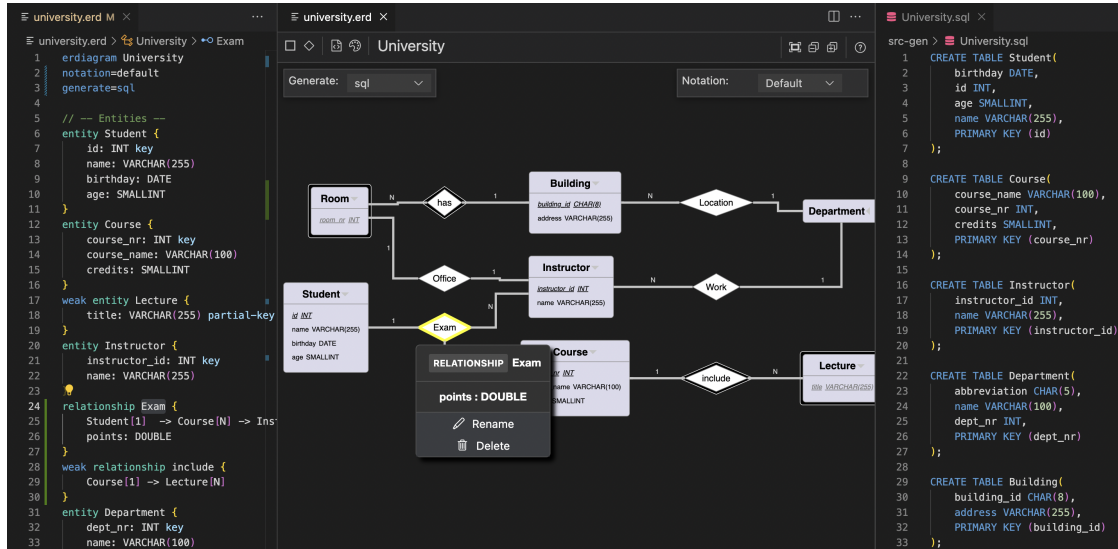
university.erd M ×
university.erd > University > Exam
1 erdiagram University
2 notation=default
3 generate=sql
4
5 // -- Entities --
6 entity Student {
7 id: INT key
8 name: VARCHAR(255)
9 birthday: DATE
10 age: SMALLINT
11 }
12 entity Course {
13 course_nr: INT key
14 course_name: VARCHAR(100)
15 credits: SMALLINT
16 }
17 weak entity Lecture {
18 title: VARCHAR(255) partial-key
19 }
20 entity Instructor {
21 instructor_id: INT key
22 name: VARCHAR(255)
23
24 relationship Exam {
25 Student[1] -> Course[N] -> Ins
26 points: DOUBLE
27 }
28 weak relationship include {
29 Course[1] -> Lecture[N]
30 }
31 entity Department {
32 dept_nr: INT key
33 name: VARCHAR(100)

university.erd ×
University
Generate: sql
Notation: Default
Room
room_nr INT
N
has
1
Building
building_id CHAR(8)
address VARCHAR(255)
N
Location
1
Department
Office
1
Instructor
instructor_id INT
name VARCHAR(255)
N
Work
1
Student
id INT
name VARCHAR(255)
birthday DATE
age SMALLINT
1
Exam
Course
nr INT
name VARCHAR(100)
SMALLINT
1
include
N
Lecture
title VARCHAR(255)
RELATIONSHIP Exam
points : DOUBLE
Rename
Delete

University.sql ×
src-gen > University.sql
1 CREATE TABLE Student(
2 birthday DATE,
3 id INT,
4 age SMALLINT,
5 name VARCHAR(255),
6 PRIMARY KEY (id)
7 );
8
9 CREATE TABLE Course(
10 course_name VARCHAR(100),
11 course_nr INT,
12 credits SMALLINT,
13 PRIMARY KEY (course_nr)
14 );
15
16 CREATE TABLE Instructor(
17 instructor_id INT,
18 name VARCHAR(255),
19 PRIMARY KEY (instructor_id)
20 );
21
22 CREATE TABLE Department(
23 abbreviation CHAR(5),
24 name VARCHAR(100),
25 dept_nr INT,
26 PRIMARY KEY (dept_nr)
27 );
28
29 CREATE TABLE Building(
30 building_id CHAR(8),
31 address VARCHAR(255),
32 PRIMARY KEY (building_id)
33 );